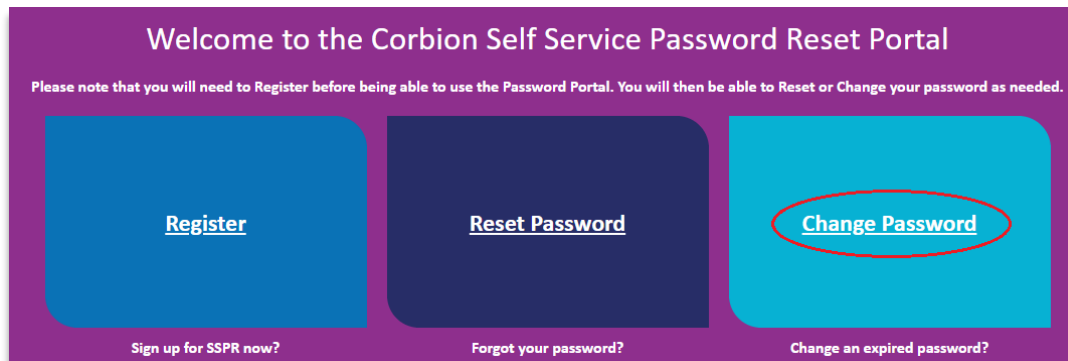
Welcome to the Corbion Self Service Password Reset Portal

Please note that you will need to Register before being able to use the Password Portal. You will then be able to Reset or Change your password as needed.

Register

Reset Password

Change Password

Sign up for SSPR now?

Forgot your password?

Change an expired password?